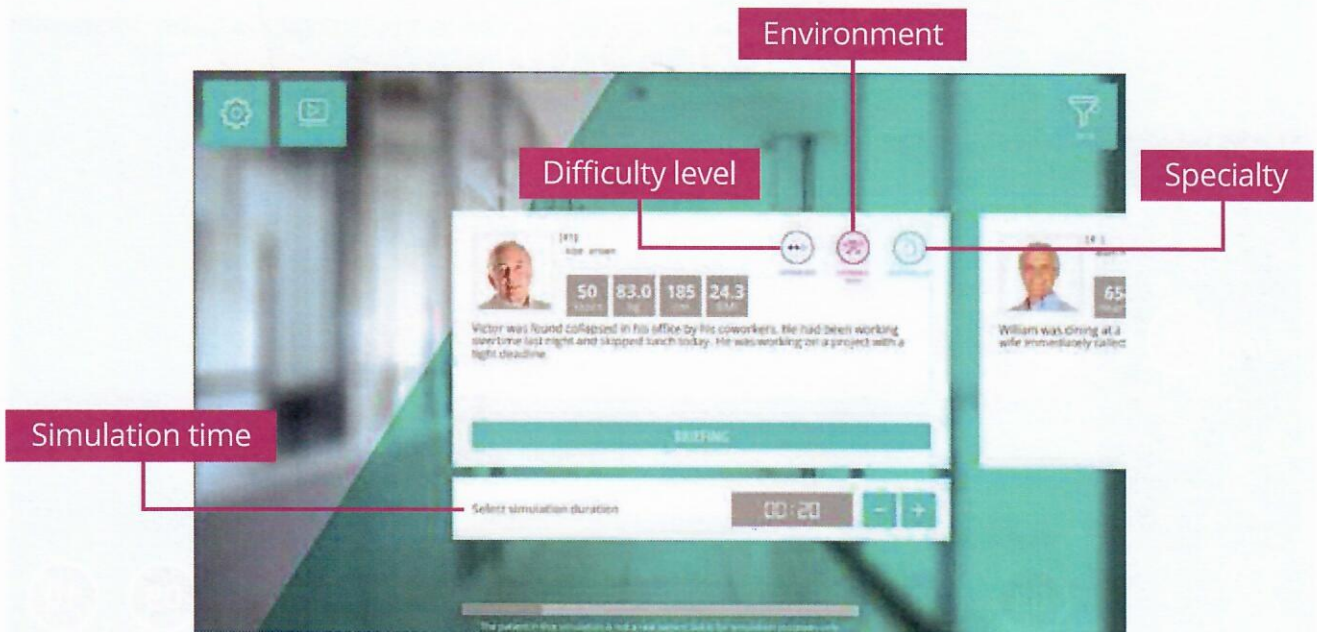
Environment

Difficulty level

Specialty

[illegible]
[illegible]

50 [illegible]
83.0 kg
185 cm
24.3 BMI

Victor was found collapsed in his office by his coworkers. He had been working overtime last night and skipped lunch today. He was working on a project with a tight deadline.

BRIEFING

Simulation time

Select simulation duration

00:20

−

+

William was dining at a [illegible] wife immediately callec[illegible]

65

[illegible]